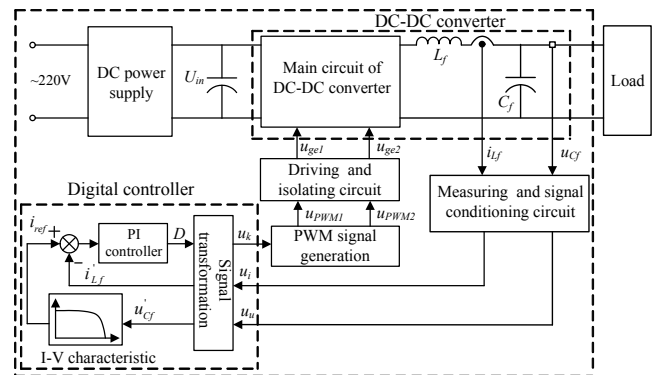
DC-DC converter

~220V

DC power supply

$U_{in}$

Main circuit of DC-DC converter

$L_f$

$C_f$

Load

$u_{ge1}$

$u_{ge2}$

$i_{Lf}$

$u_{Cf}$

Driving and isolating circuit

Digital controller

$u_{PWM1}$

$u_{PWM2}$

Measuring and signal conditioning circuit

$i_{ref}$

+

PI controller

$D$

Signal transformation

$u_k$

PWM signal generation

-

$i'_{Lf}$

$u_i$

$u'_{Cf}$

$u_u$

I-V characteristic